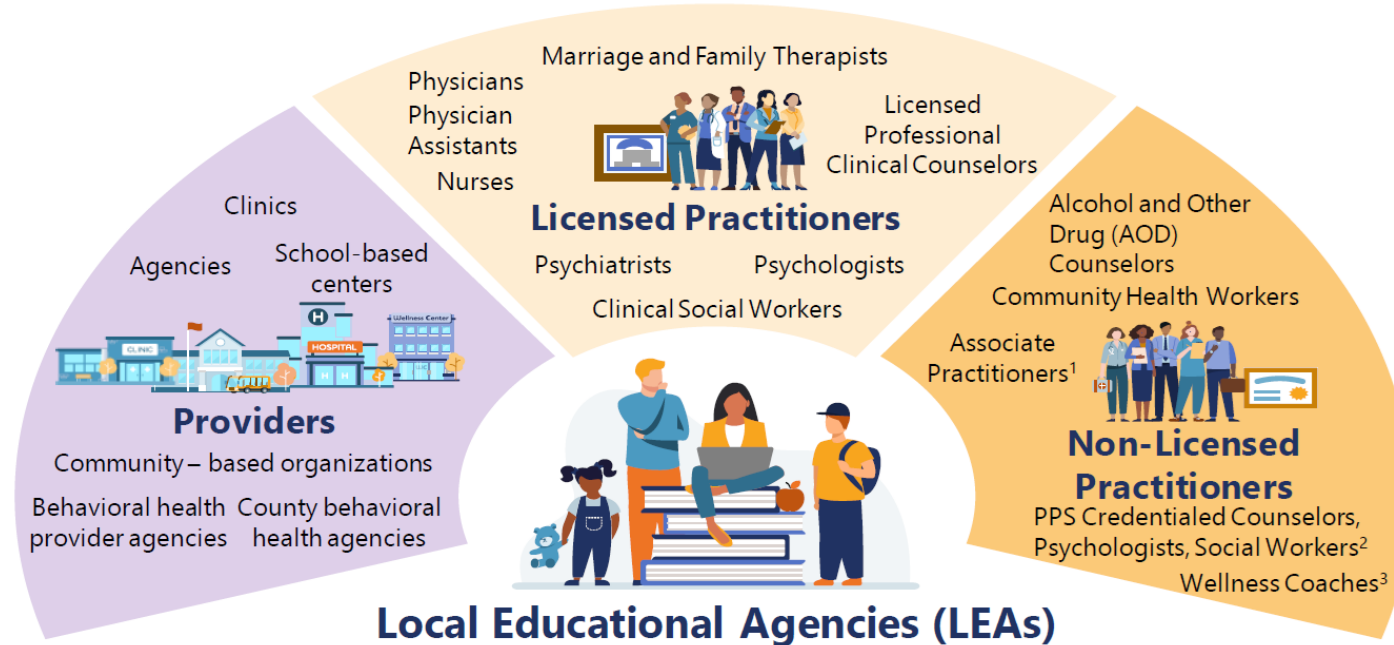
Clinics

Agencies

School-based centers

CLINIC

HOSPITAL

Wellness Center

Providers

Community – based organizations

Behavioral health provider agencies

County behavioral health agencies

Marriage and Family Therapists

Physicians

Physician Assistants

Nurses

Licensed Professional Clinical Counselors

Licensed Practitioners

Psychiatrists

Psychologists

Clinical Social Workers

Alcohol and Other Drug (AOD) Counselors

Community Health Workers

Associate Practitioners$^1$

Non-Licensed Practitioners

PPS Credentialed Counselors, Psychologists, Social Workers$^2$

Wellness Coaches$^3$

Local Educational Agencies (LEAs)